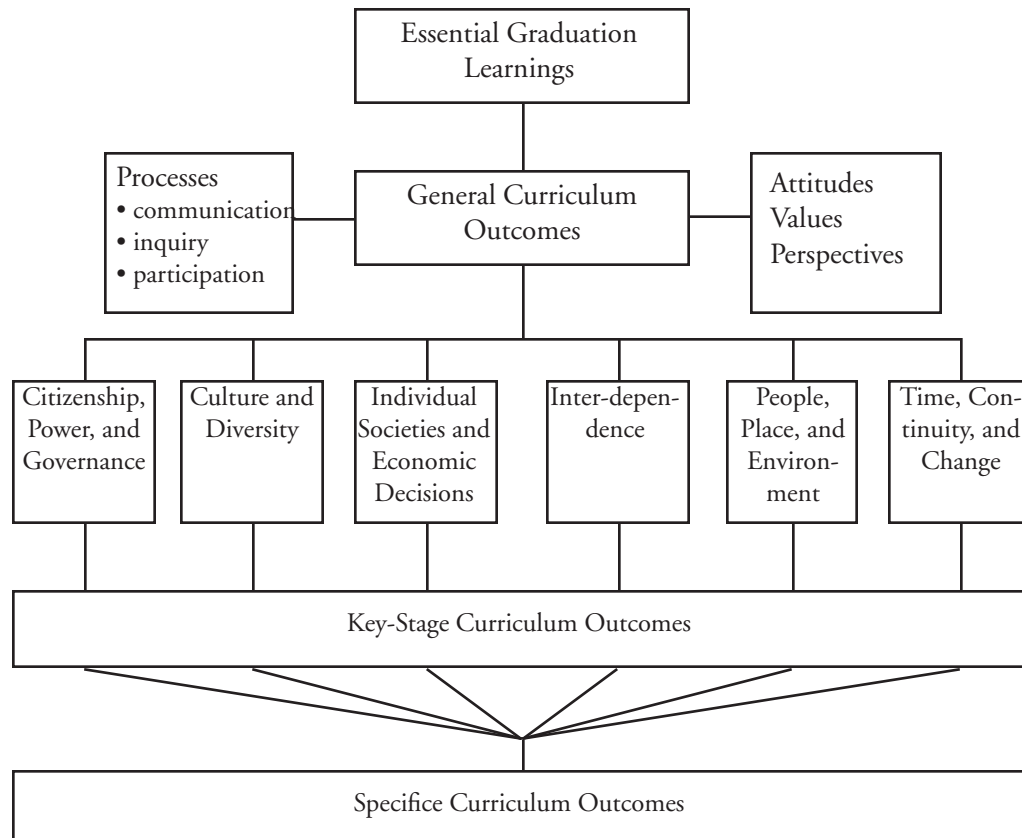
Essential Graduation Learnings

Processes
• communication
• inquiry
• participation

General Curriculum Outcomes

Attitudes
Values
Perspectives

Citizenship, Power, and Governance

Culture and Diversity

Individual Societies and Economic Decisions

Interdependence

People, Place, and Environment

Time, Continuity, and Change

Key-Stage Curriculum Outcomes

Specifice Curriculum Outcomes